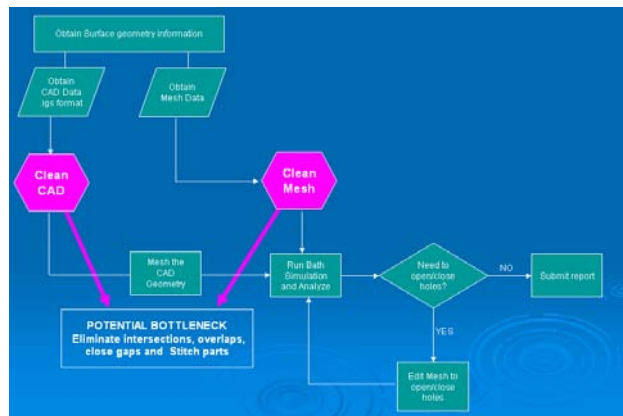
Obtain Surface geometry information

Obtain CAD Data igs format

Obtain Mesh Data

Clean CAD

Clean Mesh

Mesh the CAD Geometry

Run Bath Simulation and Analyze

Need to open/close holes?

NO

Submit report

YES

Edit Mesh to open/close holes

POTENTIAL BOTTLENECK
Eliminate intersections, overlaps, close gaps and Stitch parts